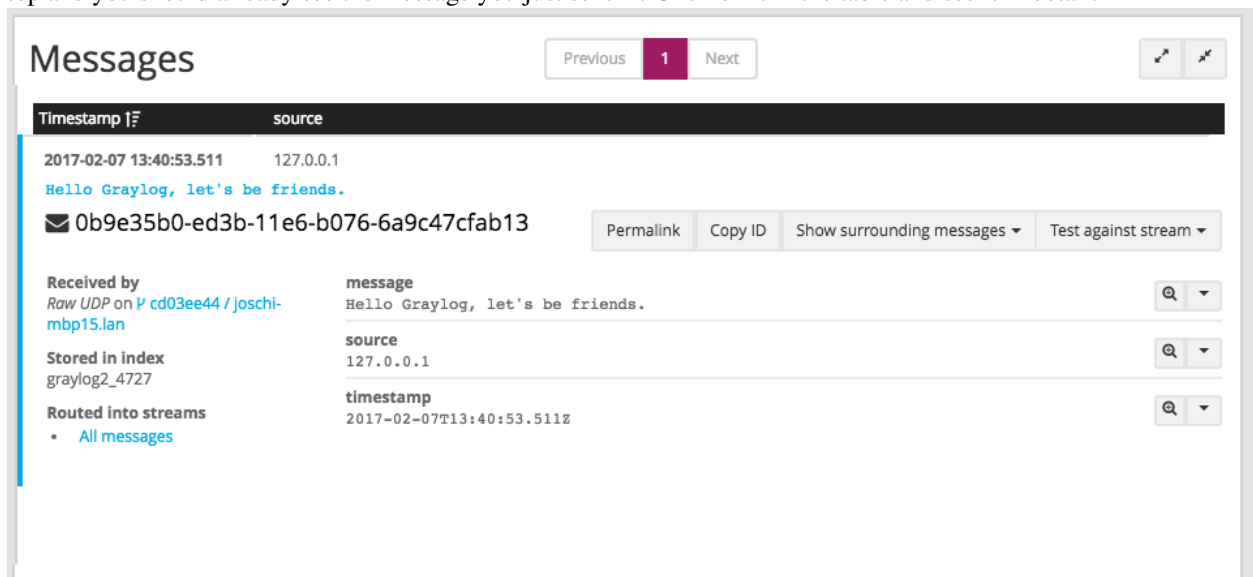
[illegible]

Messages

Previous 1 Next

| Timestamp | source |
|---|---|
| 2017-02-07 13:40:53.511 | 127.0.0.1 |

Hello Graylog, let's be friends.

0b9e35b0-ed3b-11e6-b076-6a9c47cfab13

Permalink Copy ID Show surrounding messages Test against stream

Received by
Raw UDP on cd03ee44 / joschi-mbp15.lan

Stored in index
graylog2_4727

Routed into streams
- All messages

message
Hello Graylog, let's be friends.

source
127.0.0.1

timestamp
2017-02-07T13:40:53.511Z